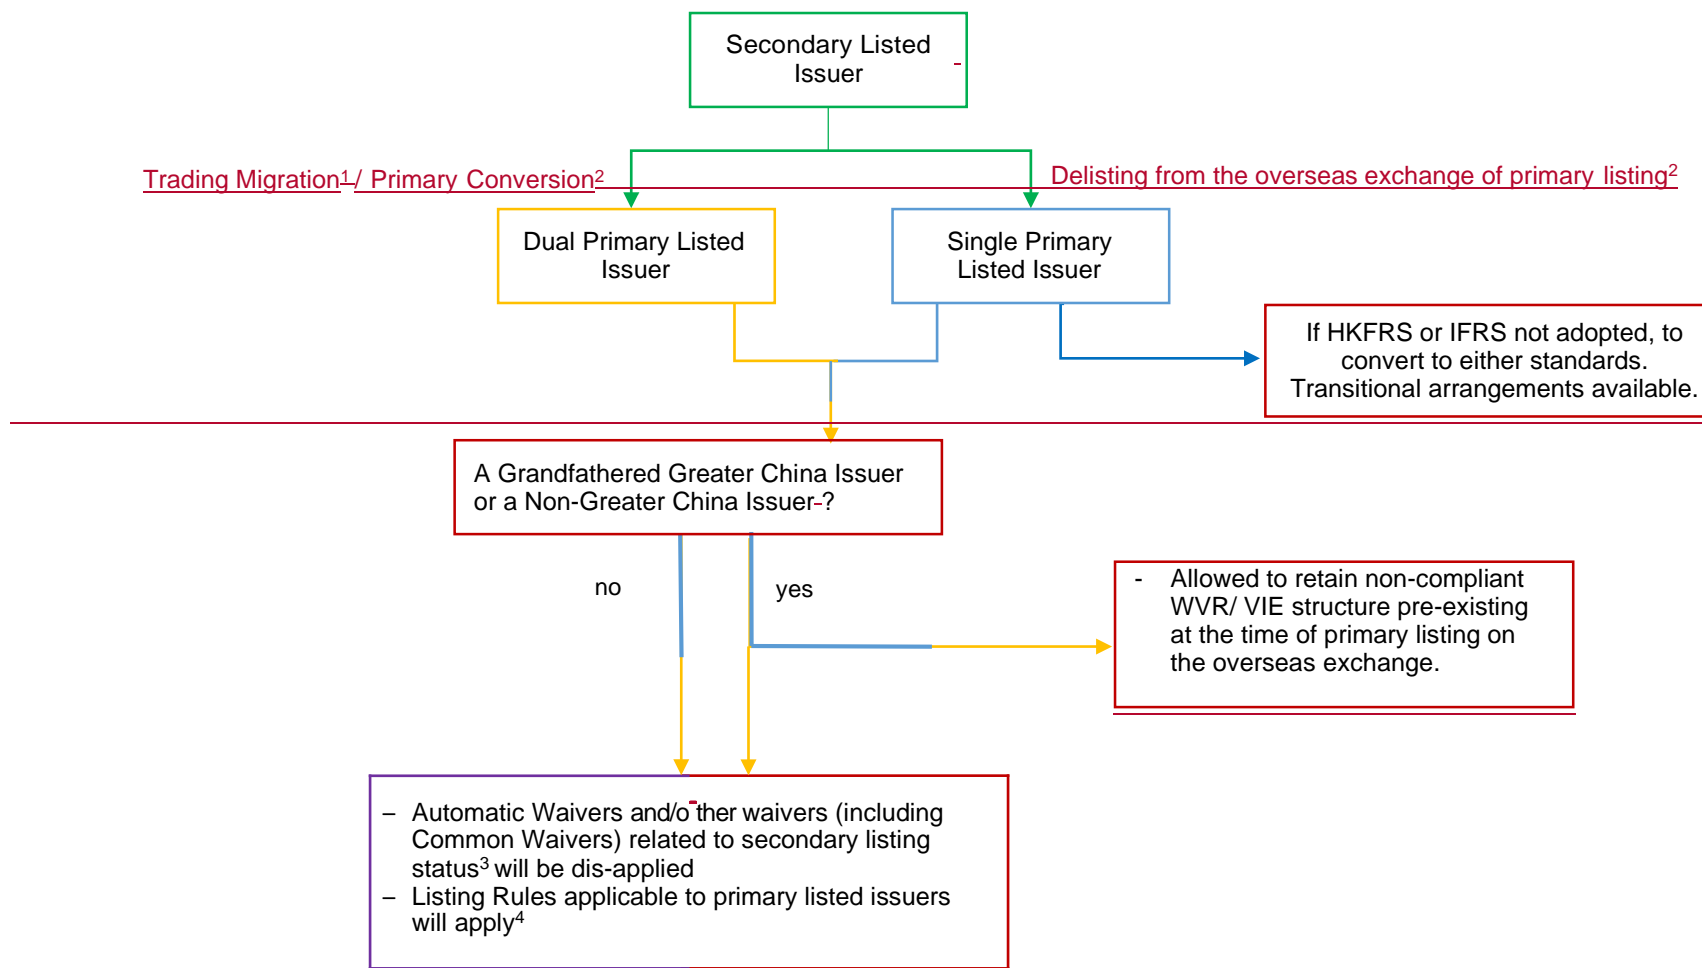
Secondary Listed Issuer

Trading Migration$^1$/ Primary Conversion$^2$

Delisting from the overseas exchange of primary listing$^2$

Dual Primary Listed Issuer

Single Primary Listed Issuer

If HKFRS or IFRS not adopted, to convert to either standards. Transitional arrangements available.

A Grandfathered Greater China Issuer or a Non-Greater China Issuer?

no

yes

- Allowed to retain non-compliant WVR/ VIE structure pre-existing at the time of primary listing on the overseas exchange.

– Automatic Waivers and/other waivers (including Common Waivers) related to secondary listing status$^3$ will be dis-applied
– Listing Rules applicable to primary listed issuers will apply$^4$